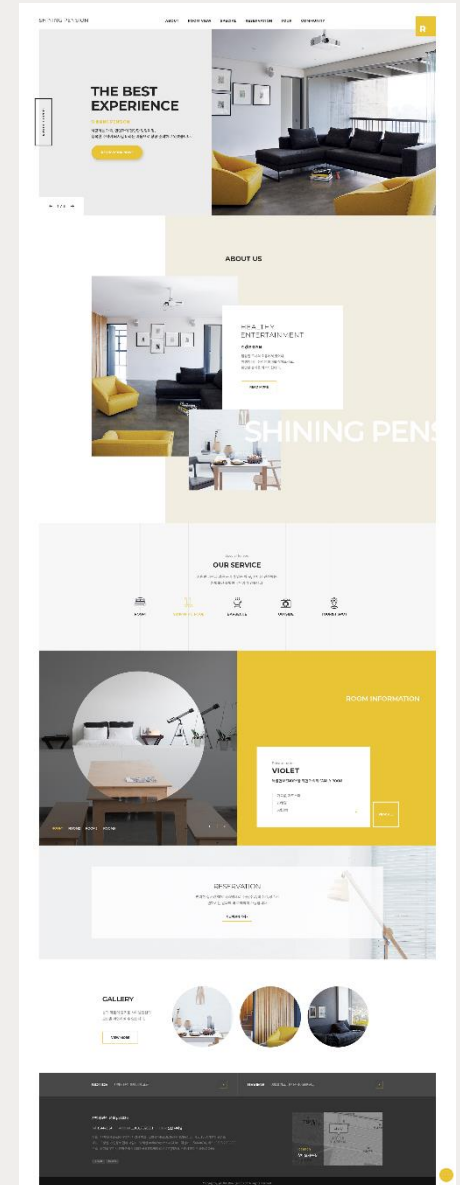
SHINING PENSION

ABOUT ROOM VIEW SPECIAL RESERVATION Q&A COMMUNITY

R

THE BEST EXPERIENCE

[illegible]

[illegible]

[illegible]

ABOUT US

HEALTHY ENTERTAINMENT

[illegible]

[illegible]

READ MORE

SHINING PENS

OUR SERVICE

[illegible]

ROOM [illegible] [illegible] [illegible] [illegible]

ROOM INFORMATION

VIOLET

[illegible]

RESERVATION

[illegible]

GALLERY

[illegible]

VIEW MORE

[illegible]